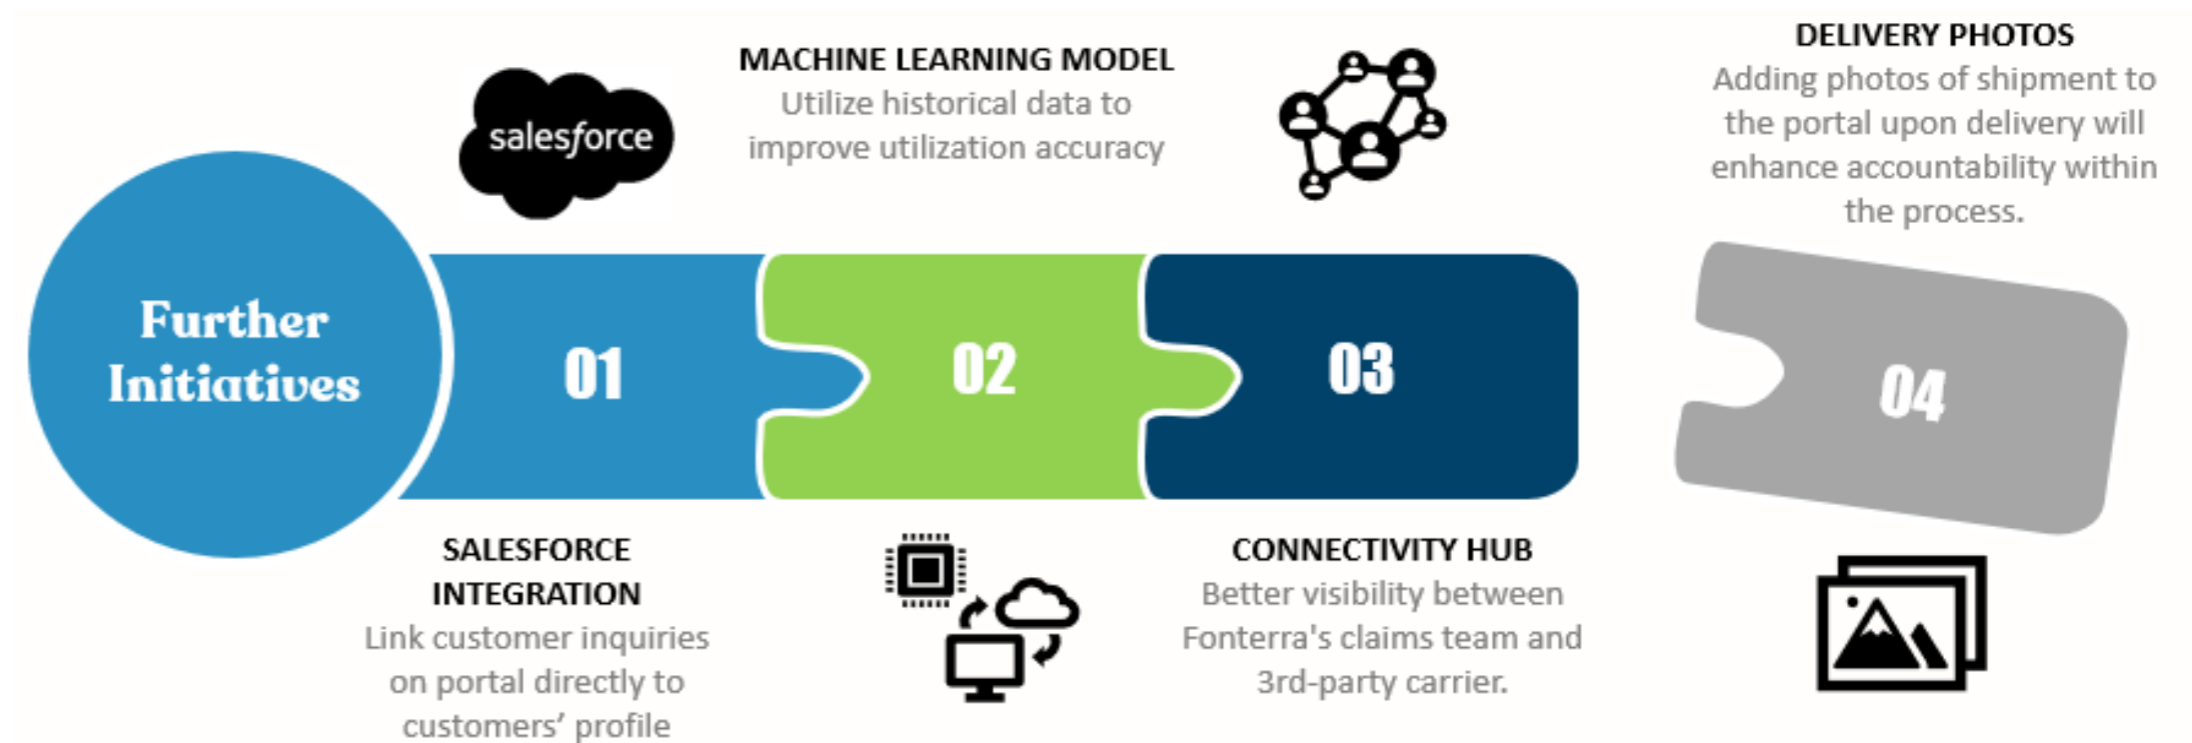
Further Initiatives

salesforce

MACHINE LEARNING MODEL
Utilize historical data to improve utilization accuracy

DELIVERY PHOTOS
Adding photos of shipment to the portal upon delivery will enhance accountability within the process.

01

02

03

04

SALESFORCE INTEGRATION
Link customer inquiries on portal directly to customers' profile

CONNECTIVITY HUB
Better visibility between Fonterra's claims team and 3rd-party carrier.